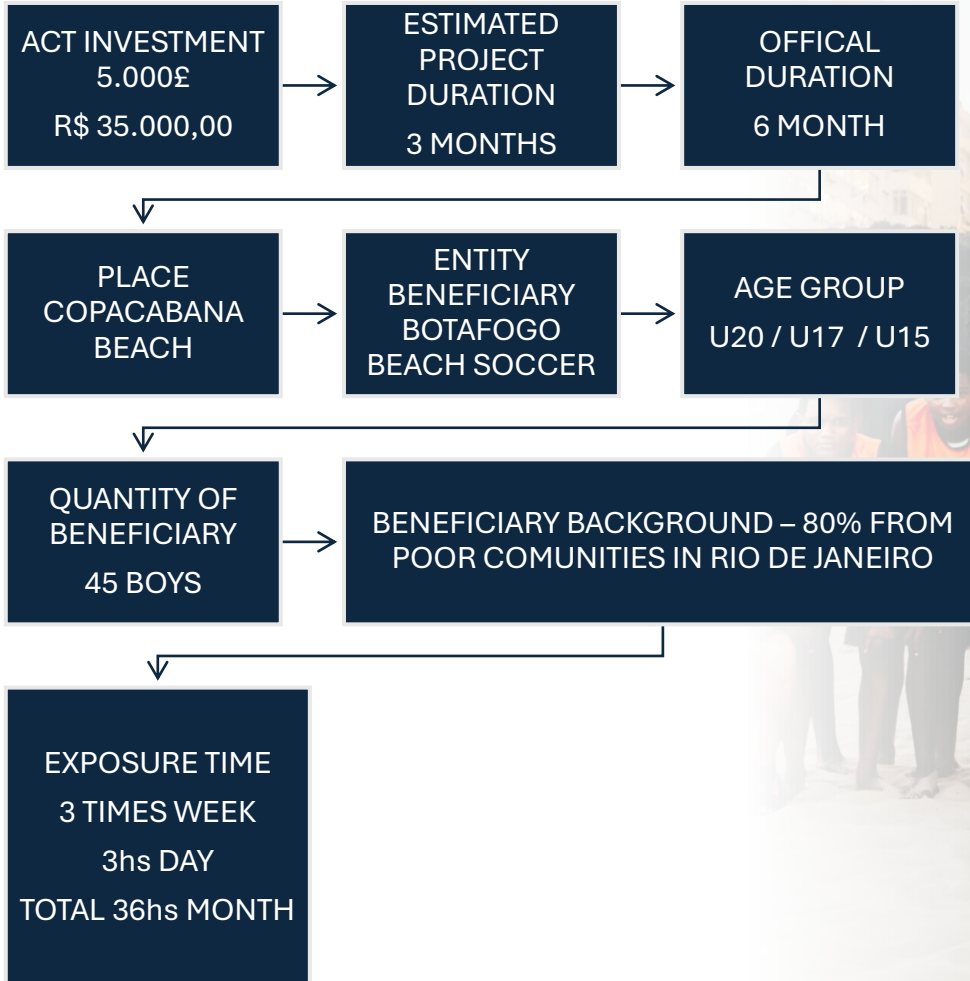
ACT INVESTMENT
5.000£
R$ 35.000,00

ESTIMATED
PROJECT
DURATION
3 MONTHS

OFFICAL
DURATION
6 MONTH

PLACE
COPACABANA
BEACH

ENTITY
BENEFICIARY
BOTAFOGO
BEACH SOCCER

AGE GROUP
U20 / U17 / U15

QUANTITY OF
BENEFICIARY
45 BOYS

BENEFICIARY BACKGROUND – 80% FROM POOR COMUNITIES IN RIO DE JANEIRO

EXPOSURE TIME
3 TIMES WEEK
3hs DAY
TOTAL 36hs MONTH